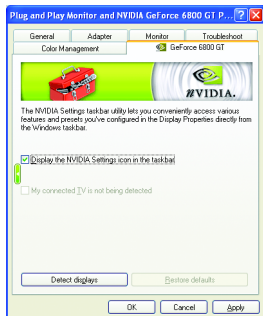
Plug and Play Monitor and NVIDIA GeForce 6800 GT P...

General | Adapter | Monitor | Troubleshoot
Color Management | GeForce 6800 GT

nVIDIA.

The NVIDIA Settings taskbar utility lets you conveniently access various features and presets you've configured in the Display Properties directly from the Windows taskbar.

Display the NVIDIA Settings icon in the taskbar

My connected TV is not being detected

Detect displays

Restore defaults

OK

Cancel

Apply